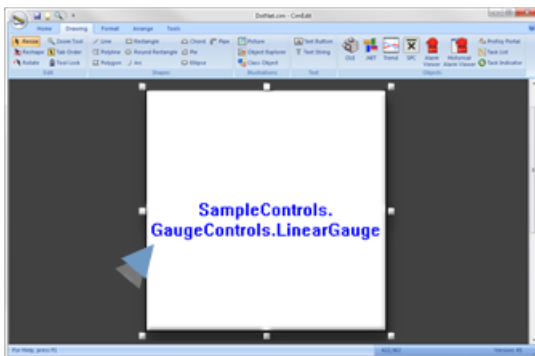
DotNet.cim - CimEdit

Home
Drawing
Format
Arrange
Tools

Resize
Zoom Tool
Reshape
Tab Order
Rotate
Tool Lock
Edit

Line
Rectangle
Chord
Pipe
Polyline
Rounded Rectangle
Pie
Polygon
Arc
Ellipse
Shapes

Picture
Object Explorer
Class Object
Illustrations

Text Button
Text String
Text

OLE
.NET
Trend
SPC
Alarm Viewer
Historical Alarm Viewer
Proficy Portal
Task List
Task Indicator
Objects

SampleControls.
GaugeControls.LinearGauge

For Help, press F1
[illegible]
Version: 85